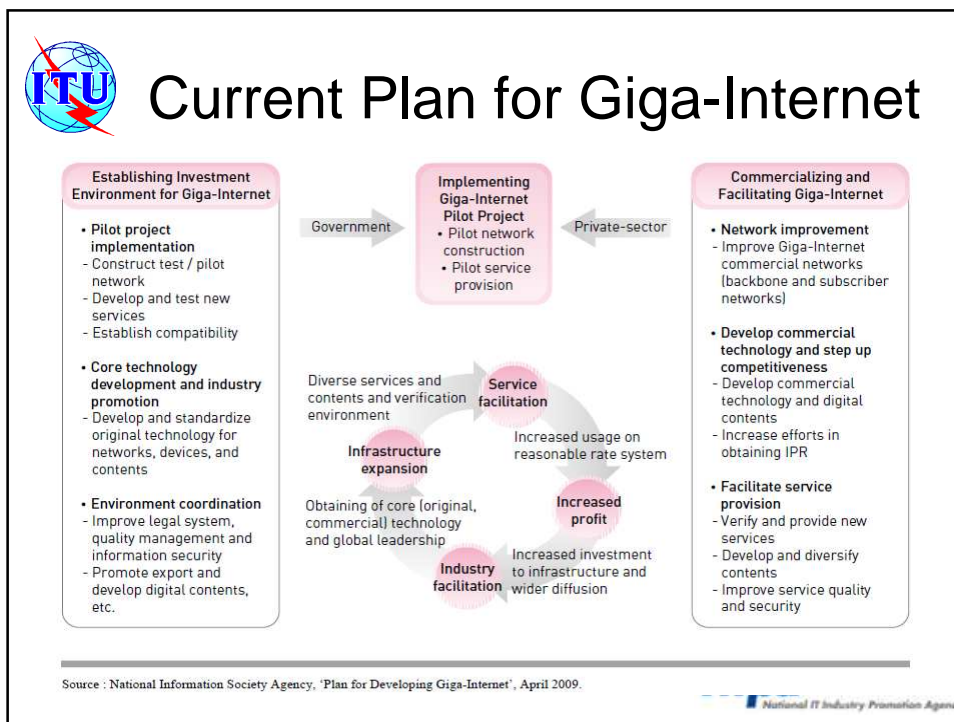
ITU

Current Plan for Giga-Internet

Establishing Investment Environment for Giga-Internet

• Pilot project implementation
- Construct test / pilot network
- Develop and test new services
- Establish compatibility

• Core technology development and industry promotion
- Develop and standardize original technology for networks, devices, and contents

• Environment coordination
- Improve legal system, quality management and information security
- Promote export and develop digital contents, etc.

Government

Implementing Giga-Internet Pilot Project
• Pilot network construction
• Pilot service provision

Private-sector

Commercializing and Facilitating Giga-Internet

• Network improvement
- Improve Giga-Internet commercial networks (backbone and subscriber networks)

• Develop commercial technology and step up competitiveness
- Develop commercial technology and digital contents
- Increase efforts in obtaining IPR

• Facilitate service provision
- Verify and provide new services
- Develop and diversify contents
- Improve service quality and security

Diverse services and contents and verification environment

Service facilitation

Increased usage on reasonable rate system

Infrastructure expansion

Increased profit

Obtaining of core (original, commercial) technology and global leadership

Industry facilitation

Increased investment to infrastructure and wider diffusion

Source : National Information Society Agency, 'Plan for Developing Giga-Internet', April 2009.

National IT Industry Promotion Agen